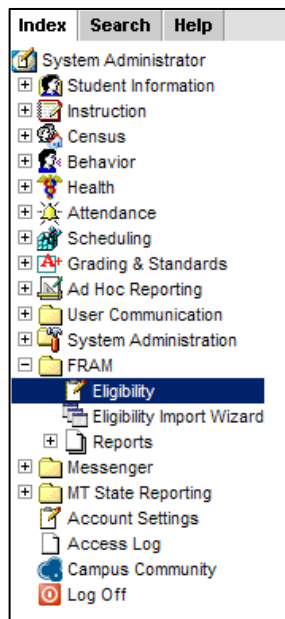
Index Search Help

System Administrator
Student Information
Instruction
Census
Behavior
Health
Attendance
Scheduling
Grading & Standards
Ad Hoc Reporting
User Communication
System Administration
FRAM
Eligibility
Eligibility Import Wizard
Reports
Messenger
MT State Reporting
Account Settings
Access Log
Campus Community
Log Off